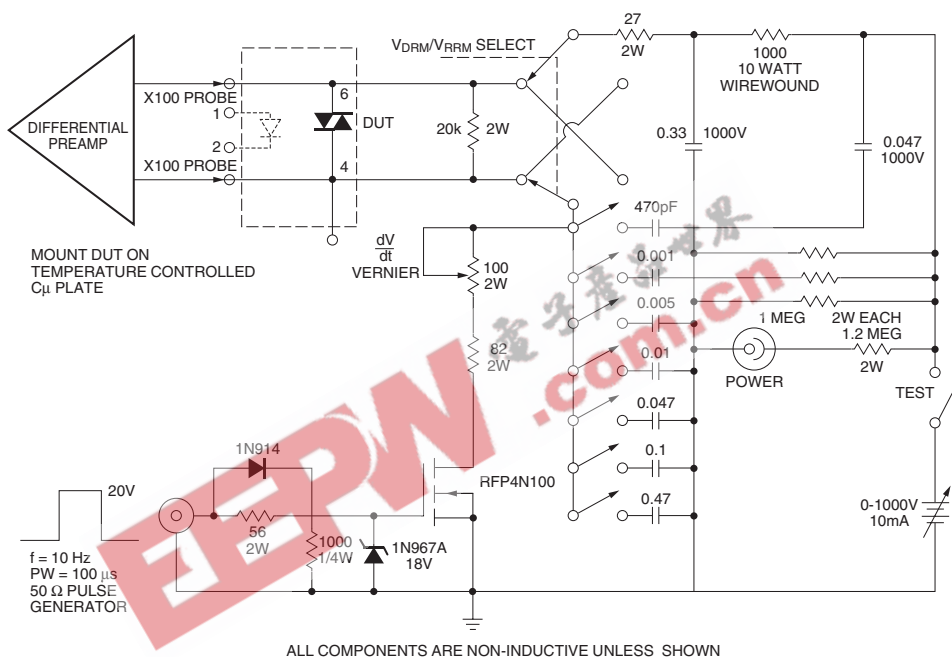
DIFFERENTIAL PREAMP

X100 PROBE

1

2

X100 PROBE

6

DUT

4

20k

2W

$V_{DRM}/V_{RRM}$ SELECT

27

2W

1000

10 WATT

WIREWOUND

0.33

1000V

0.047

1000V

470pF

0.001

0.005

0.01

0.047

0.1

0.47

1 MEG

2W EACH

1.2 MEG

2W

POWER

TEST

MOUNT DUT ON TEMPERATURE CONTROLLED Cμ PLATE

$\frac{dV}{dt}$

VERNIER

100

2W

82

2W

RFP4N100

1N914

20V

56

2W

1000

1/4W

1N967A

18V

f = 10 Hz

PW = 100 μs

50 Ω PULSE GENERATOR

0-1000V

10mA

EEPW.com.cn

电子产品世界

ALL COMPONENTS ARE NON-INDUCTIVE UNLESS SHOWN